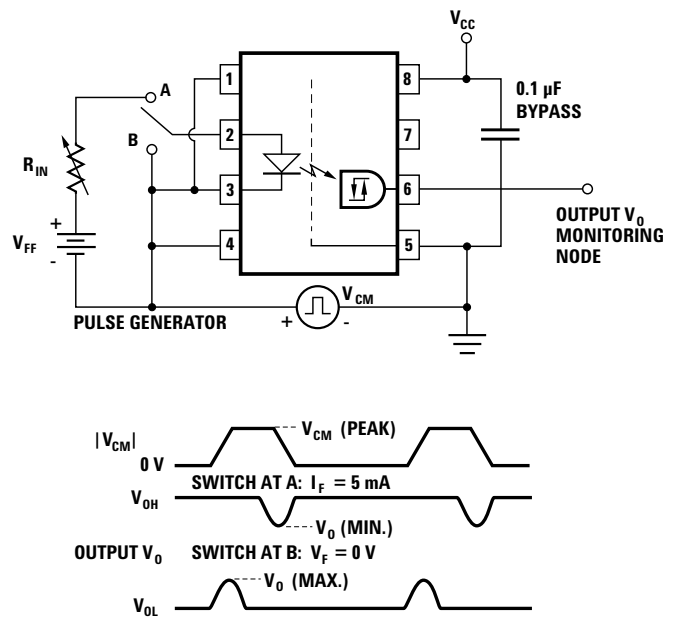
$V_{CC}$

A

B

1

2

3

4

8

7

6

5

0.1 µF BYPASS

$R_{IN}$

+

$V_{FF}$

-

OUTPUT $V_O$ MONITORING NODE

$V_{CM}$

+

-

PULSE GENERATOR

$|V_{CM}|$

$V_{CM}$ (PEAK)

0 V

SWITCH AT A: $I_F$ = 5 mA

$V_{OH}$

$V_O$ (MIN.)

OUTPUT $V_O$

SWITCH AT B: $V_F$ = 0 V

$V_O$ (MAX.)

$V_{OL}$